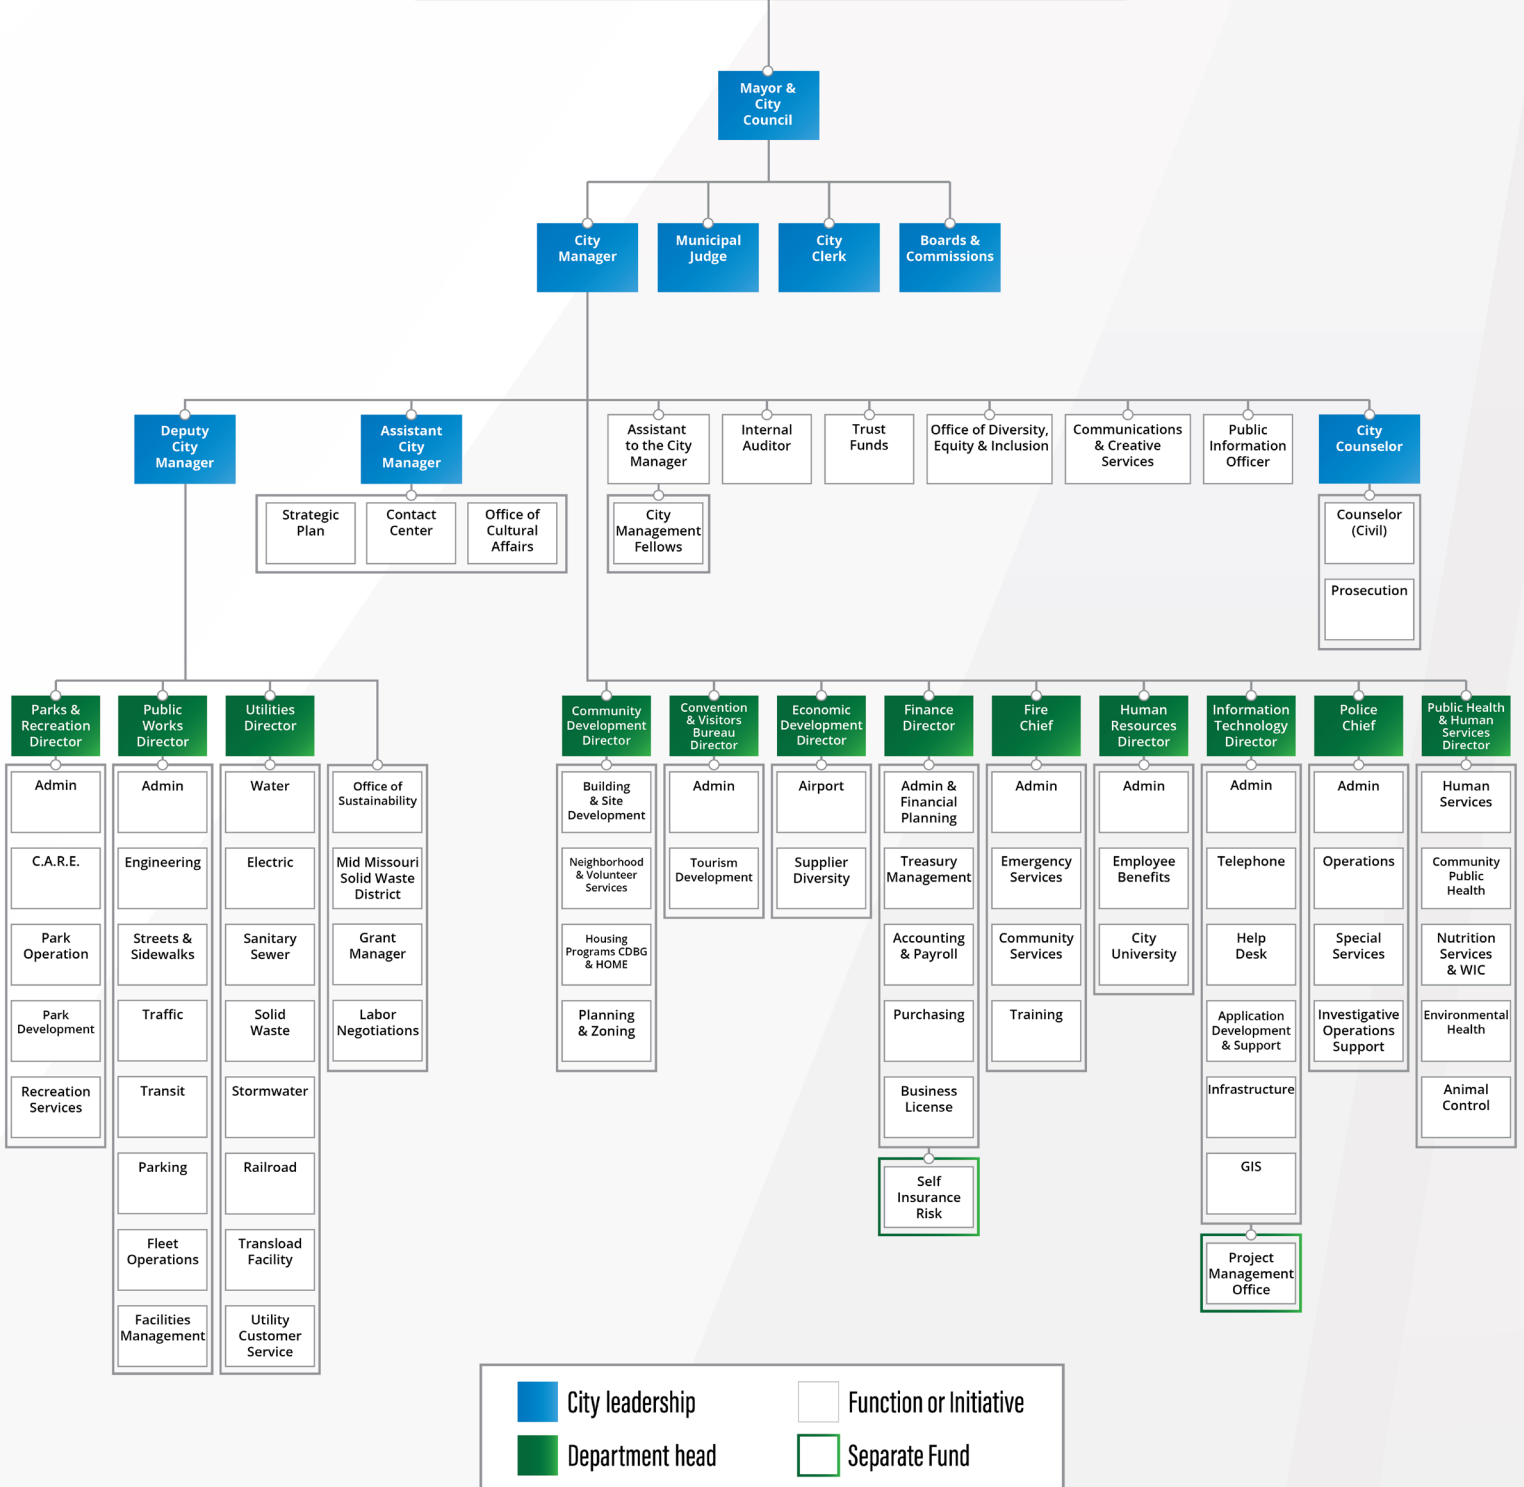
Mayor & City Council

City Manager

Municipal Judge

City Clerk

Boards & Commissions

Deputy City Manager

Assistant City Manager

Strategic Plan

Contact Center

Office of Cultural Affairs

Assistant to the City Manager

City Management Fellows

Internal Auditor

Trust Funds

Office of Diversity, Equity & Inclusion

Communications & Creative Services

Public Information Officer

City Counselor

Counselor (Civil)

Prosecution

Parks & Recreation Director

Admin

C.A.R.E.

Park Operation

Park Development

Recreation Services

Public Works Director

Admin

Engineering

Streets & Sidewalks

Traffic

Transit

Parking

Fleet Operations

Facilities Management

Utilities Director

Water

Electric

Sanitary Sewer

Solid Waste

Stormwater

Railroad

Transload Facility

Utility Customer Service

Office of Sustainability

Mid Missouri Solid Waste District

Grant Manager

Labor Negotiations

Community Development Director

Building & Site Development

Neighborhood & Volunteer Services

Housing Programs CDBG & HOME

Planning & Zoning

Convention & Visitors Bureau Director

Admin

Tourism Development

Economic Development Director

Airport

Supplier Diversity

Finance Director

Admin & Financial Planning

Treasury Management

Accounting & Payroll

Purchasing

Business License

Self Insurance Risk

Fire Chief

Admin

Emergency Services

Community Services

Training

Human Resources Director

Admin

Employee Benefits

City University

Information Technology Director

Admin

Telephone

Help Desk

Application Development & Support

Infrastructure

GIS

Project Management Office

Police Chief

Admin

Operations

Special Services

Investigative Operations Support

Public Health & Human Services Director

Human Services

Community Public Health

Nutrition Services & WIC

Environmental Health

Animal Control

City leadership

Function or Initiative

Department head

Separate Fund